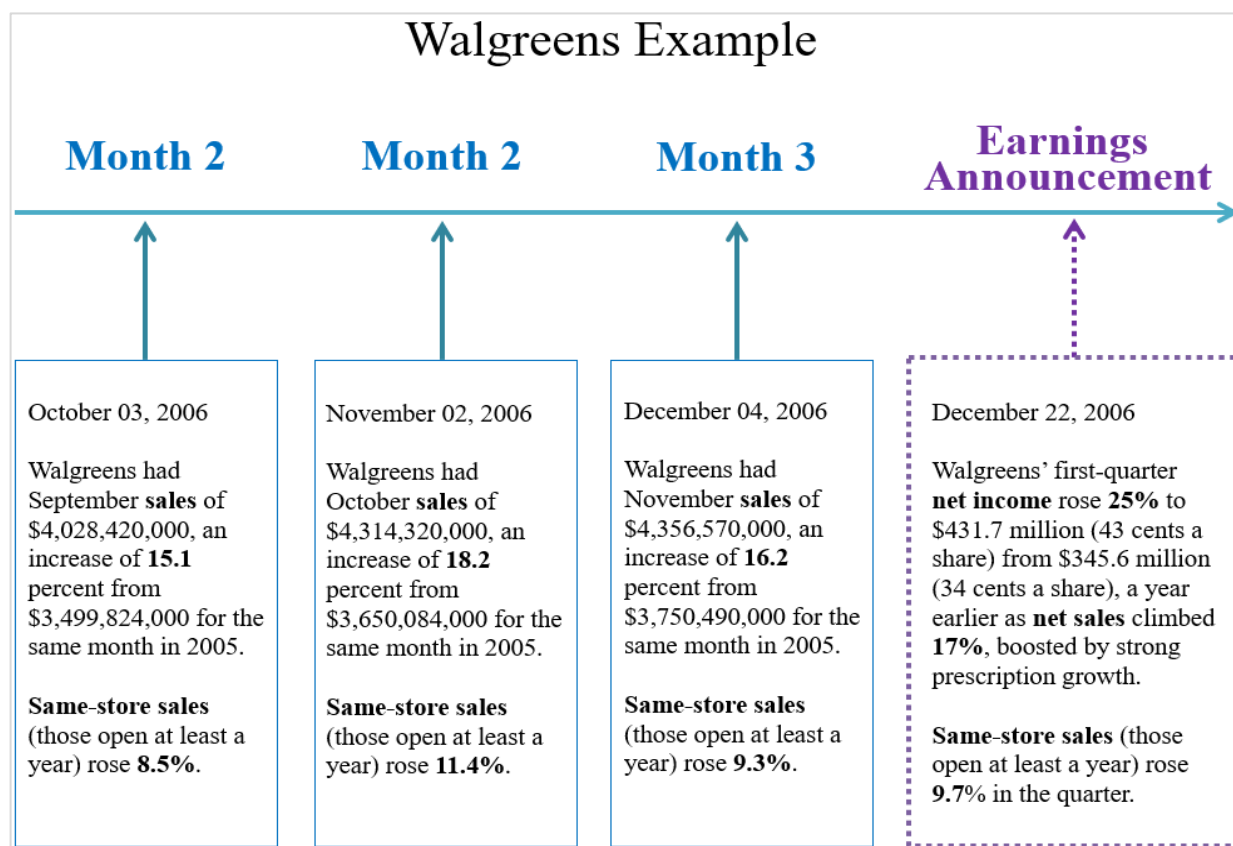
Walgreens Example

Month 2

Month 2

Month 3

Earnings Announcement

October 03, 2006

Walgreens had September sales of $4,028,420,000, an increase of 15.1 percent from $3,499,824,000 for the same month in 2005.

Same-store sales (those open at least a year) rose 8.5%.

November 02, 2006

Walgreens had October sales of $4,314,320,000, an increase of 18.2 percent from $3,650,084,000 for the same month in 2005.

Same-store sales (those open at least a year) rose 11.4%.

December 04, 2006

Walgreens had November sales of $4,356,570,000, an increase of 16.2 percent from $3,750,490,000 for the same month in 2005.

Same-store sales (those open at least a year) rose 9.3%.

December 22, 2006

Walgreens' first-quarter net income rose 25% to $431.7 million (43 cents a share) from $345.6 million (34 cents a share), a year earlier as net sales climbed 17%, boosted by strong prescription growth.

Same-store sales (those open at least a year) rose 9.7% in the quarter.